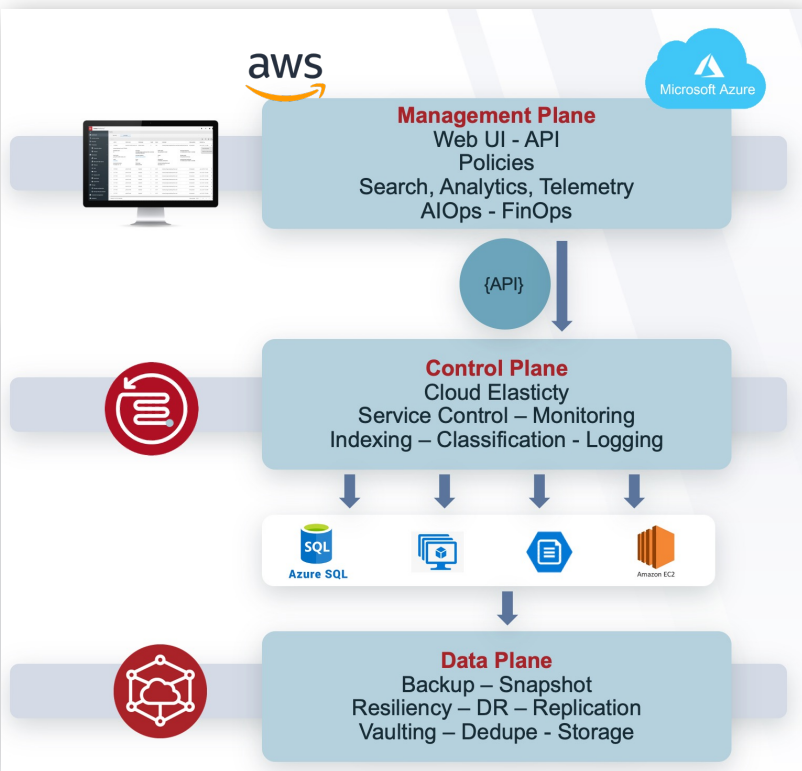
aws

Microsoft Azure

Management Plane
Web UI - API
Policies
Search, Analytics, Telemetry
AIOps - FinOps

{API}

Control Plane
Cloud Elasticty
Service Control – Monitoring
Indexing – Classification - Logging

SQL
Azure SQL

Amazon EC2

Data Plane
Backup – Snapshot
Resiliency – DR – Replication
Vaulting – Dedupe - Storage